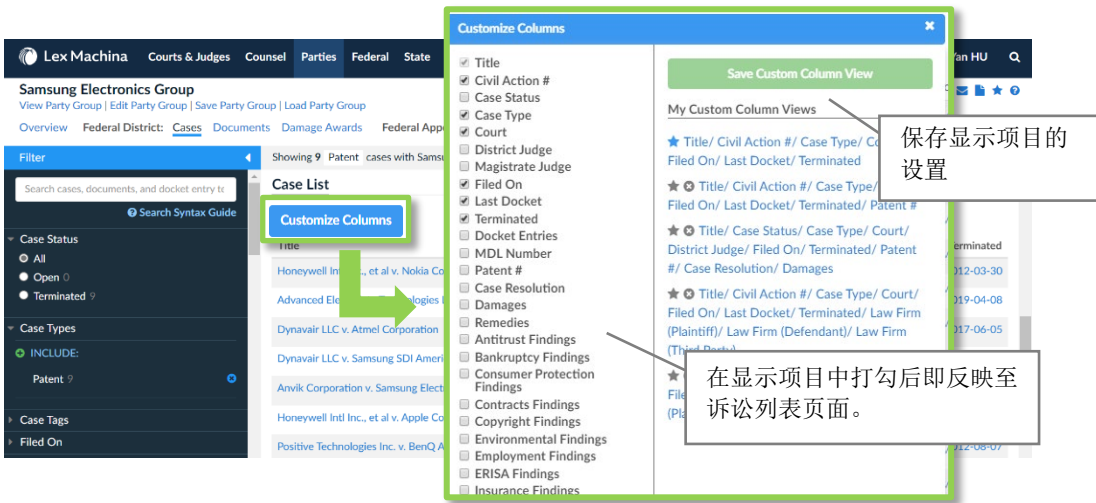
Lex Machina Courts & Judges Counsel Parties Federal State

Yan HU

Samsung Electronics Group
View Party Group | Edit Party Group | Save Party Group | Load Party Group

Overview Federal District: Cases Documents Damage Awards Federal App

Filter

Search cases, documents, and docket entry te

Search Syntax Guide

Case Status
All
Open 0
Terminated 9

Case Types
INCLUDE:
Patent 9

Case Tags
Filed On

Showing 9 Patent cases with Samsu

Case List

Customize Columns

Title

Honeywell Intl ... et al v. Nokia Co
Advanced Ele... ...logies
Dynavair LLC v. Atmel Corporation
Dynavair LLC v. Samsung SDI Ameri
Anvik Corporation v. Samsung Elect
Honeywell Intl Inc., et al v. Apple Co
Positive Technologies Inc. v. BenQ A

Terminated
2012-03-30
2019-04-08
2017-06-05
2012-08-07

Customize Columns

Title
Civil Action #
Case Status
Case Type
Court
District Judge
Magistrate Judge
Filed On
Last Docket
Terminated
Docket Entries
MDL Number
Patent #
Case Resolution
Damages
Remedies
Antitrust Findings
Bankruptcy Findings
Consumer Protection Findings
Contracts Findings
Copyright Findings
Environmental Findings
Employment Findings
ERISA Findings
Insurance Findings

Save Custom Column View

My Custom Column Views

Title/ Civil Action #/ Case Type/ Co... Filed On/ Last Docket/ Terminated

Title/ Civil Action #/ Case Type/ ... Filed On/ Last Docket/ Terminated/ Patent #

Title/ Case Status/ Case Type/ Court/ District Judge/ Filed On/ Terminated/ Patent #/ Case Resolution/ Damages

Title/ Civil Action #/ Case Type/ Court/ Filed On/ Last Docket/ Terminated/ Law Firm (Plaintiff)/ Law Firm (Defendant)/ Law Firm (Third Party)

File...
(Pla...

保存显示项目的设置

在显示项目中打勾后即反映至诉讼列表页面。